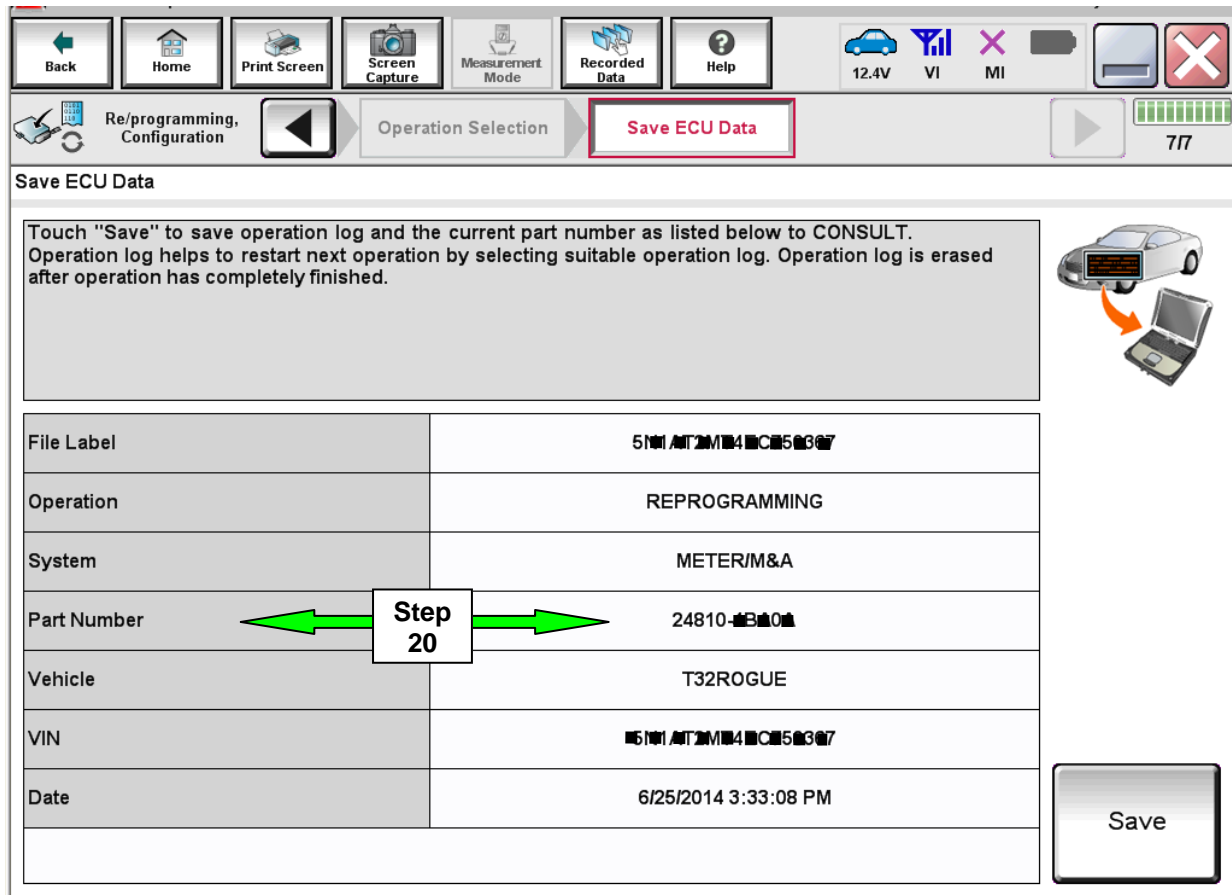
Back | Home | Print Screen | Screen Capture | Measurement Mode | Recorded Data | Help | 12.4V | VI | MI

Re/programming, Configuration | Operation Selection | Save ECU Data | 7/7

Save ECU Data

Touch "Save" to save operation log and the current part number as listed below to CONSULT. Operation log helps to restart next operation by selecting suitable operation log. Operation log is erased after operation has completely finished.

| | |
|---|---|
| File Label | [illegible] |
| Operation | REPROGRAMMING |
| System | METER/M&A |
| Part Number | 24810-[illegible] |
| Vehicle | T32ROGUE |
| VIN | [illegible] |
| Date | 6/25/2014 3:33:08 PM |

Step 20

Save